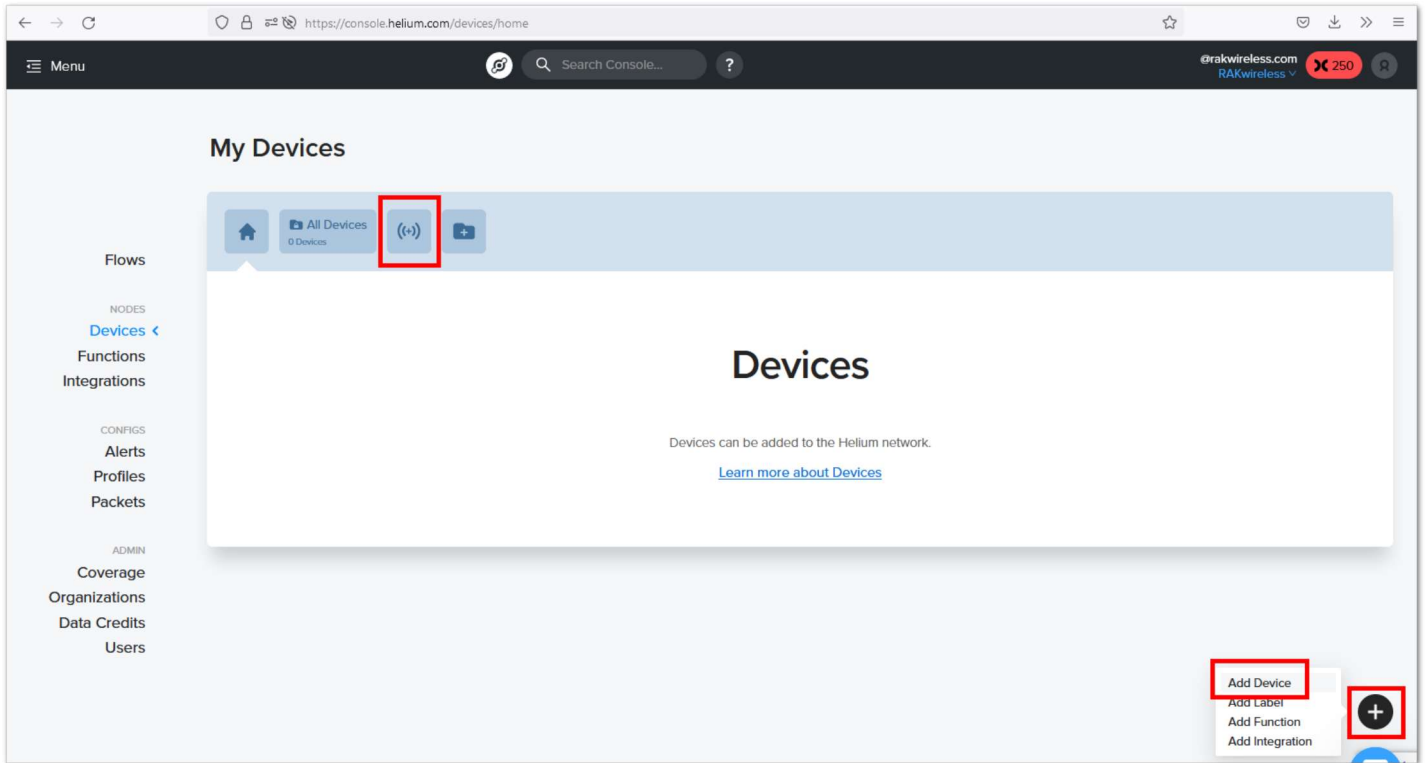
https://console.helium.com/devices/home

Menu

Search Console...

?

@rakwireless.com
RAKwireless

250

My Devices

All Devices
0 Devices

Flows

NODES
Devices
Functions
Integrations

CONFIGS
Alerts
Profiles
Packets

ADMIN
Coverage
Organizations
Data Credits
Users

Devices

Devices can be added to the Helium network.

Learn more about Devices

Add Device
Add Label
Add Function
Add Integration